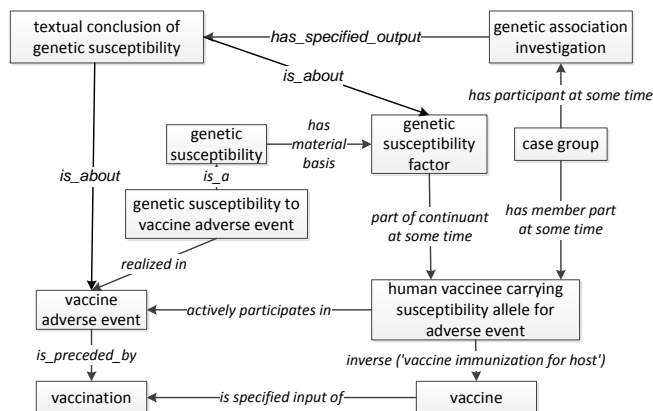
textual conclusion of genetic susceptibility

has_specified_output

genetic association investigation

is_about

has participant at some time

genetic susceptibility

has material basis

genetic susceptibility factor

case group

is_about

is_a

genetic susceptibility to vaccine adverse event

part of continuant at some time

has member part at some time

realized in

vaccine adverse event

actively participates in

human vaccinee carrying susceptibility allele for adverse event

is_preceded_by

inverse ('vaccine immunization for host')

vaccination

is specified input of

vaccine